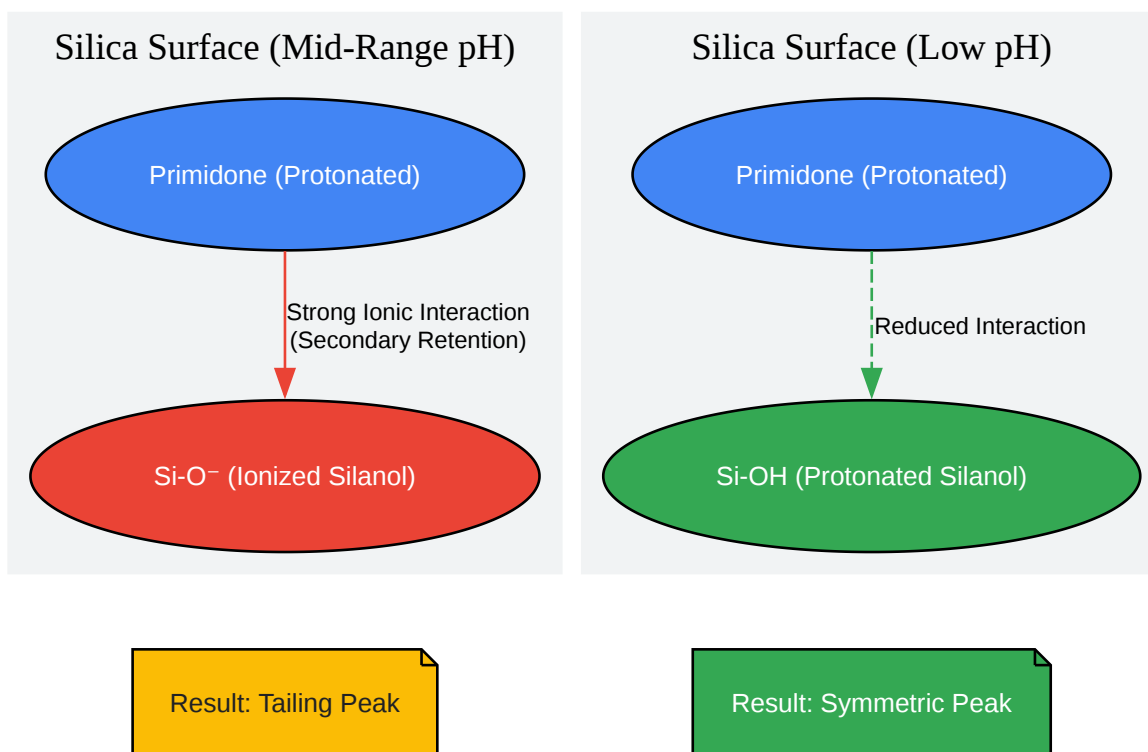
Silica Surface (Mid-Range pH)

Primidone (Protonated)

Strong Ionic Interaction
(Secondary Retention)

Si-O⁻ (Ionized Silanol)

Silica Surface (Low pH)

Primidone (Protonated)

Reduced Interaction

Si-OH (Protonated Silanol)

Result: Tailing Peak

Result: Symmetric Peak